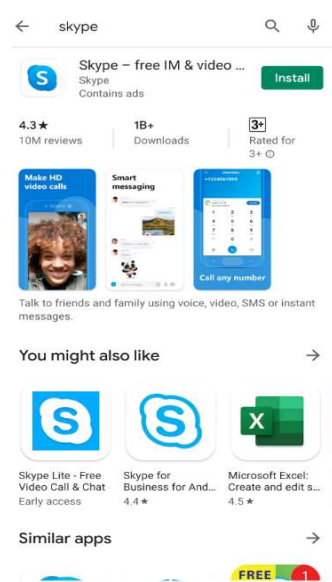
skype

Skype – free IM & video ...
Skype
Contains ads

Install

4.3★
10M reviews

1B+
Downloads

3+
Rated for 3+ ⓘ

Make HD video calls

Smart messaging

Call any number

Talk to friends and family using voice, video, SMS or instant messages.

You might also like

Skype Lite - Free Video Call & Chat
Early access

Skype for Business for And...
4.4★

Microsoft Excel: Create and edit s...
4.5★

Similar apps

FREE